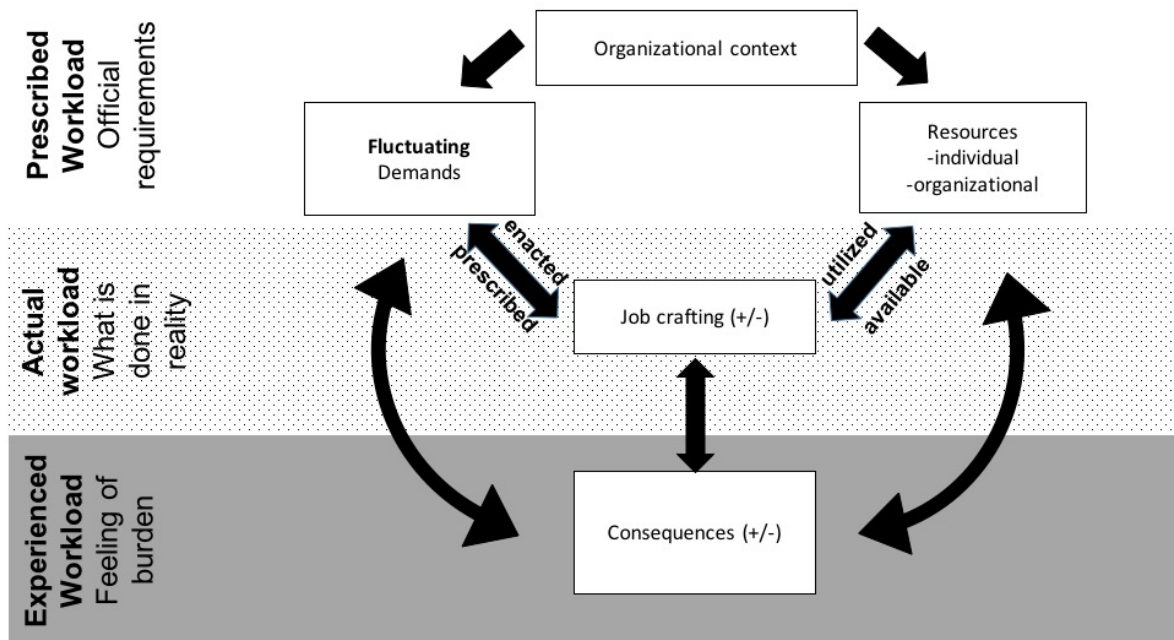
Prescribed Workload
Official requirements

Organizational context

Fluctuating
Demands

Resources
-individual
-organizational

enacted
prescribed

utilized
available

Actual workload
What is done in reality

Job crafting (+/-)

Experienced Workload
Feeling of burden

Consequences (+/-)